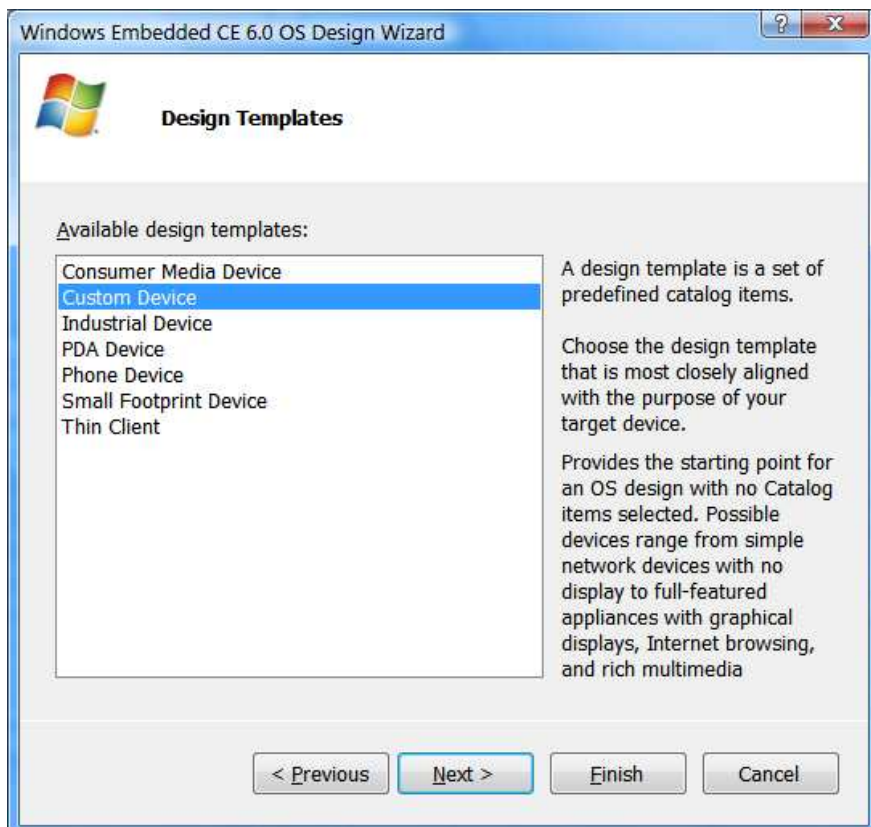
Windows Embedded CE 6.0 OS Design Wizard

?

X

Design Templates

Available design templates:

Consumer Media Device
Custom Device
Industrial Device
PDA Device
Phone Device
Small Footprint Device
Thin Client

A design template is a set of predefined catalog items.

Choose the design template that is most closely aligned with the purpose of your target device.

Provides the starting point for an OS design with no Catalog items selected. Possible devices range from simple network devices with no display to full-featured appliances with graphical displays, Internet browsing, and rich multimedia

< Previous

Next >

Finish

Cancel